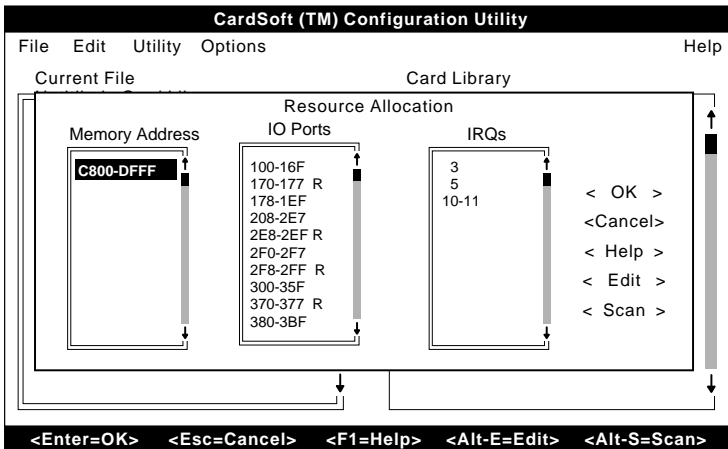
CardSoft (TM) Configuration Utility

File Edit Utility Options Help

Current File

Card Library

Resource Allocation

Memory Address

C800-DFFF

IO Ports

100-16F
170-177 R
178-1EF
208-2E7
2E8-2EF R
2F0-2F7
2F8-2FF R
300-35F
370-377 R
380-3BF

IRQs

3
5
10-11

< OK >
<Cancel>
< Help >
< Edit >
< Scan >

<Enter=OK> <Esc=Cancel> <F1=Help> <Alt-E=Edit> <Alt-S=Scan>